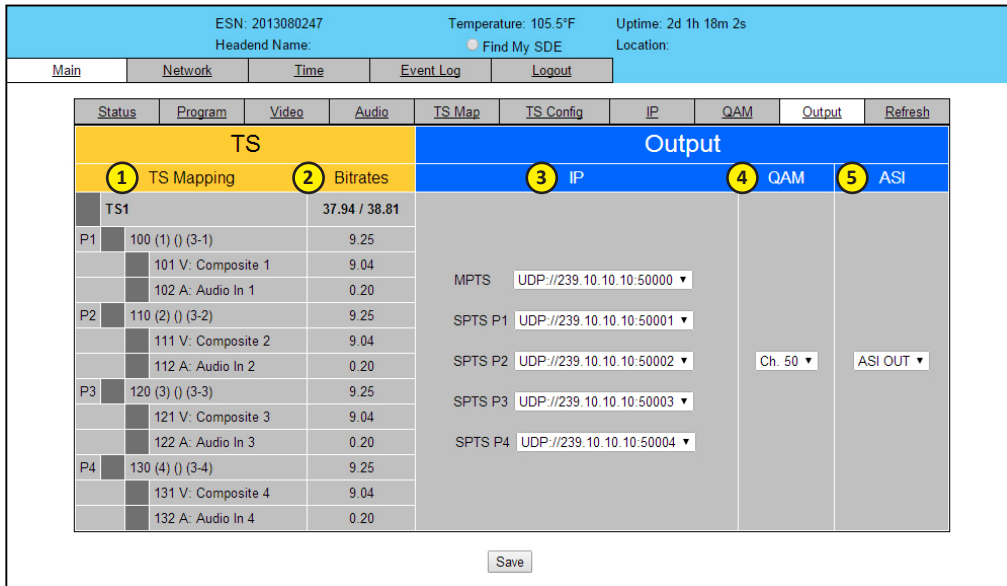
ESN: 2013080247
Headend Name:
Temperature: 105.5°F
Find My SDE
Uptime: 2d 1h 18m 2s
Location:

| Main | Network | Time | Event Log | Logout |
|---|---|---|---|---|

| Status | Program | Video | Audio | TS Map | TS Config | IP | QAM | Output | Refresh |
|---|---|---|---|---|---|---|---|---|---|

TS
Output
1 TS Mapping
2 Bitrates
3 IP
4 QAM
5 ASI

| TS Mapping | Bitrates |
|---|---|
| TS1 | 37.94 / 38.81 |
| P1 100 (1) () (3-1) | 9.25 |
| 101 V: Composite 1 | 9.04 |
| 102 A: Audio In 1 | 0.20 |
| P2 110 (2) () (3-2) | 9.25 |
| 111 V: Composite 2 | 9.04 |
| 112 A: Audio In 2 | 0.20 |
| P3 120 (3) () (3-3) | 9.25 |
| 121 V: Composite 3 | 9.04 |
| 122 A: Audio In 3 | 0.20 |
| P4 130 (4) () (3-4) | 9.25 |
| 131 V: Composite 4 | 9.04 |
| 132 A: Audio In 4 | 0.20 |

MPTS UDP://239.10.10.10:50000
SPTS P1 UDP://239.10.10.10:50001
SPTS P2 UDP://239.10.10.10:50002
SPTS P3 UDP://239.10.10.10:50003
SPTS P4 UDP://239.10.10.10:50004

Ch. 50

ASI OUT

Save